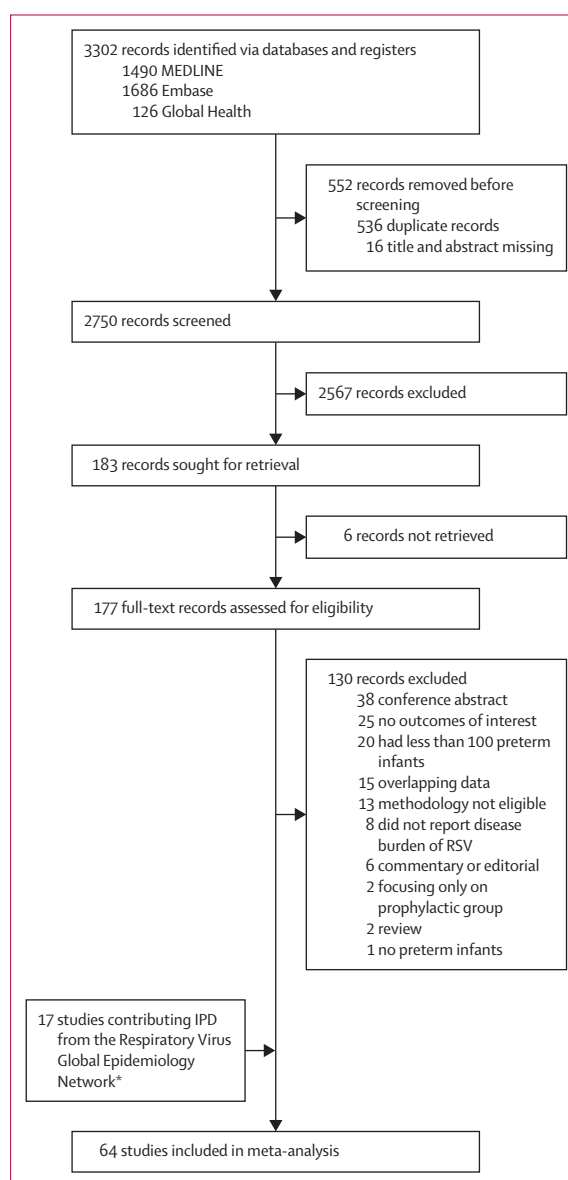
3302 records identified via databases and registers
1490 MEDLINE
1686 Embase
126 Global Health

552 records removed before screening
536 duplicate records
16 title and abstract missing

2750 records screened

2567 records excluded

183 records sought for retrieval

6 records not retrieved

177 full-text records assessed for eligibility

130 records excluded
38 conference abstract
25 no outcomes of interest
20 had less than 100 preterm infants
15 overlapping data
13 methodology not eligible
8 did not report disease burden of RSV
6 commentary or editorial
2 focusing only on prophylactic group
2 review
1 no preterm infants

17 studies contributing IPD from the Respiratory Virus Global Epidemiology Network*

64 studies included in meta-analysis